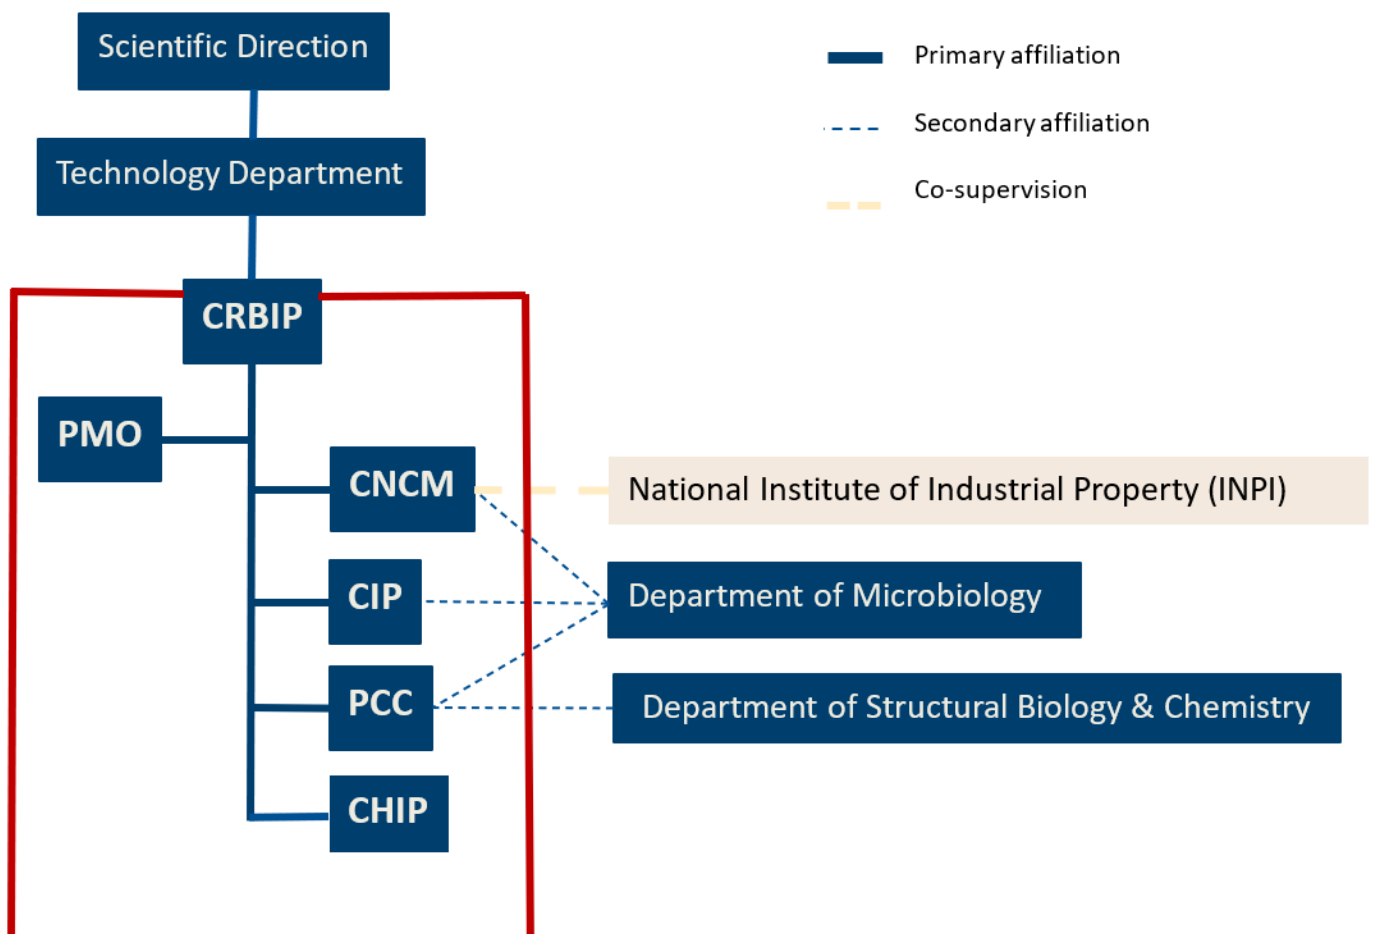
Scientific Direction

Technology Department

CRBIP

PMO

CNCM

CIP

PCC

CHIP

Primary affiliation

Secondary affiliation

Co-supervision

National Institute of Industrial Property (INPI)

Department of Microbiology

Department of Structural Biology & Chemistry